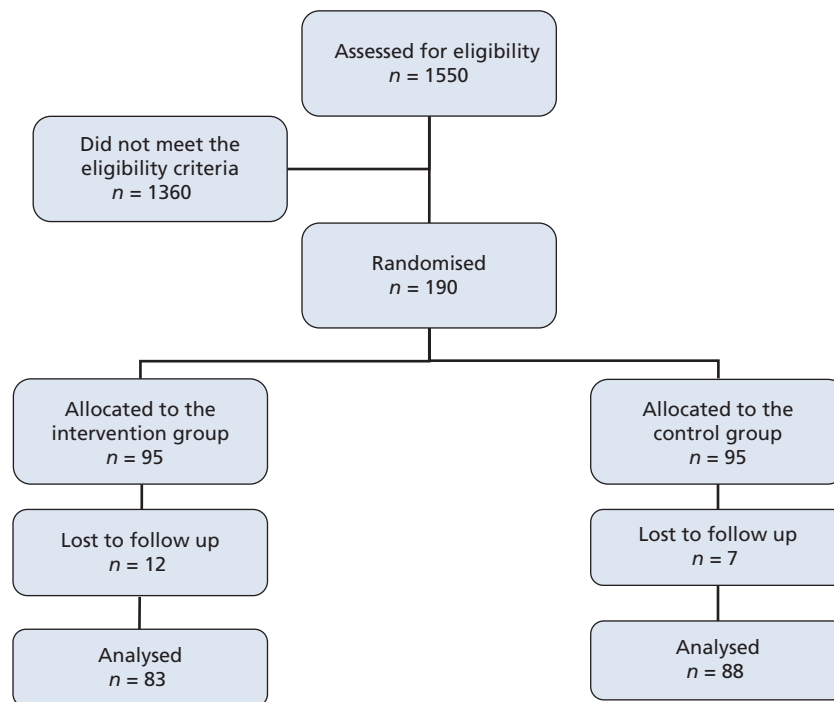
Assessed for eligibility
$n = 1550$

Did not meet the eligibility criteria
$n = 1360$

Randomised
$n = 190$

Allocated to the intervention group
$n = 95$

Lost to follow up
$n = 12$

Analysed
$n = 83$

Allocated to the control group
$n = 95$

Lost to follow up
$n = 7$

Analysed
$n = 88$